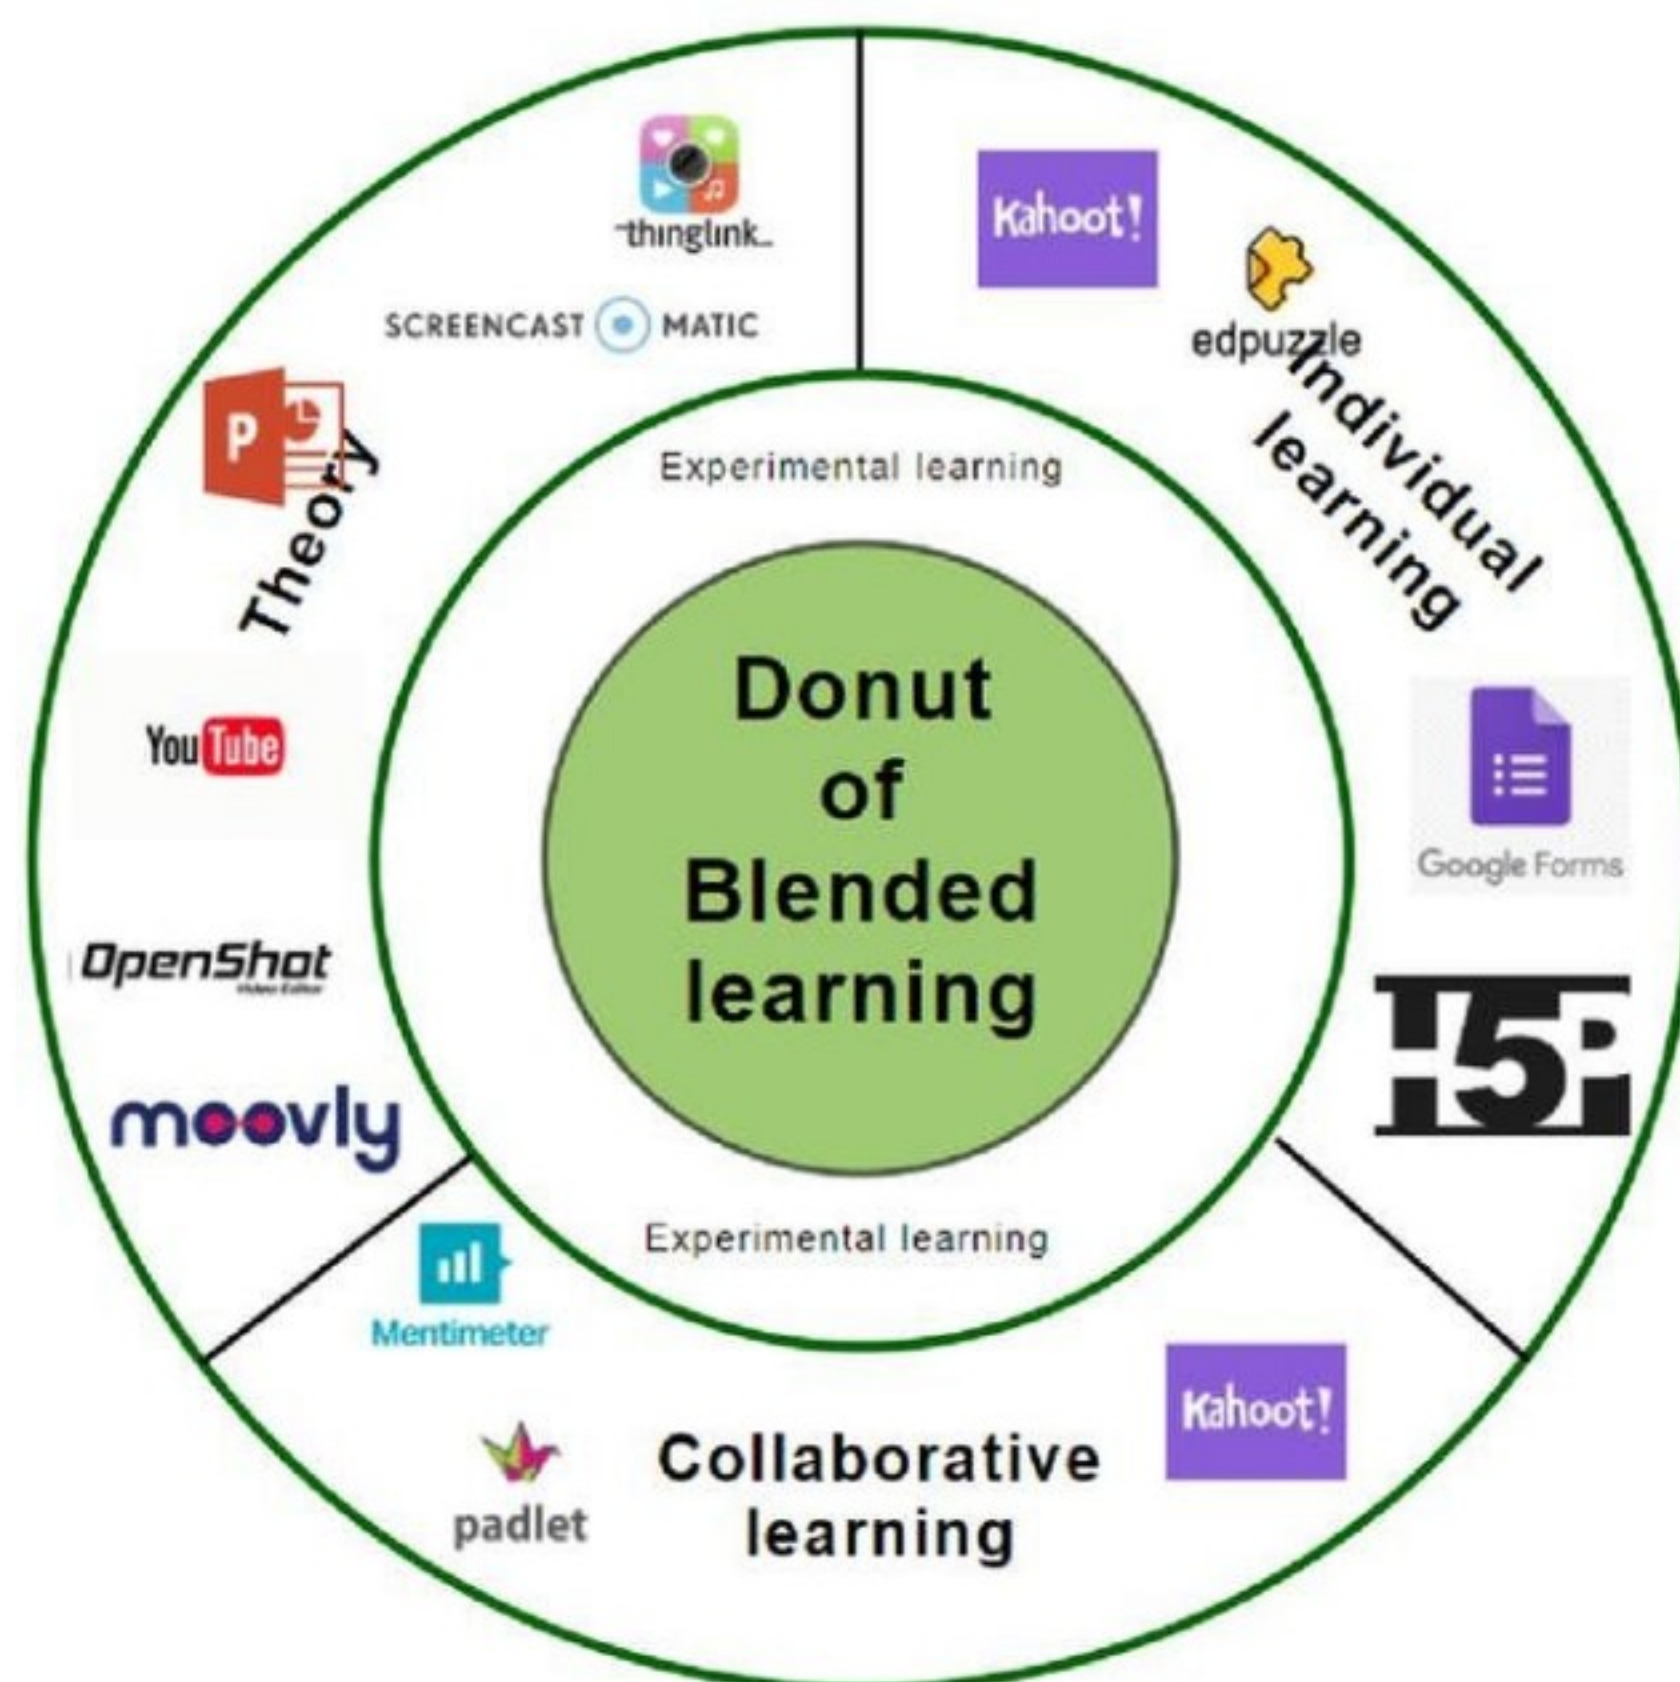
thinglink

SCREENCAST MATIC

P

Theory

Kahoot!

edpuzzle

Individual learning

Experimental learning

Donut of Blended learning

YouTube

OpenShot Video Editor

moovly

Google Forms

H5P

Experimental learning

Mentimeter

padlet

Collaborative learning

Kahoot!